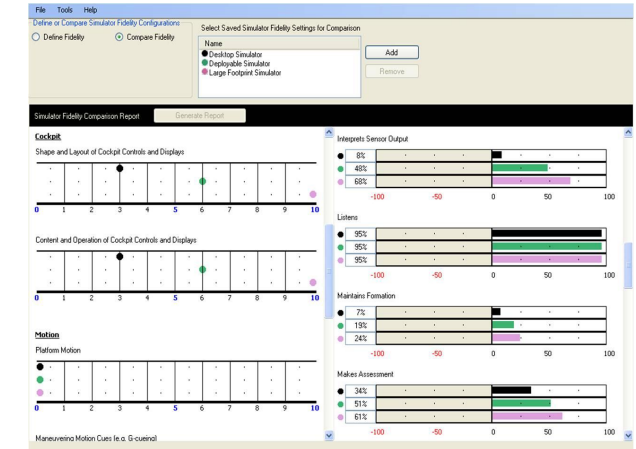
File Tools Help

Define or Compare Simulator Fidelity Configurations

Define Fidelity

Compare Fidelity

Select Saved Simulator Fidelity Settings for Comparison

| Name |
|---|
| Desktop Simulator |
| Deployable Simulator |
| Large Footprint Simulator |

Add

Remove

Simulator Fidelity Comparison Report

Generate Report

Cockpit

Shape and Layout of Cockpit Controls and Displays

0 1 2 3 4 5 6 7 8 9 10

Content and Operation of Cockpit Controls and Displays

0 1 2 3 4 5 6 7 8 9 10

Motion

Platform Motion

0 1 2 3 4 5 6 7 8 9 10

Maneuvering Motion Cues (e.g. G-cueing)

Interprets Sensor Output

8%

48%

68%

-100 -50 0 50 100

Listens

95%

95%

95%

-100 -50 0 50 100

Maintains Formation

7%

19%

24%

-100 -50 0 50 100

Makes Assessment

34%

51%

61%

-100 -50 0 50 100